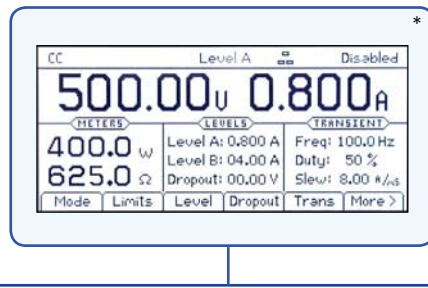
*

CC Level A Disabled

500.00V 0.800A

METERS
400.0 W
625.0 Ω

LEVELS
Level A: 0.800 A
Level B: 04.00 A
Dropout: 00.00 V

TRANSIENT
Freq: 100.0 Hz
Duty: 50 %
Slew: 8.00 A/μs

Mode | Limits | Level | Dropout | Trans | More >